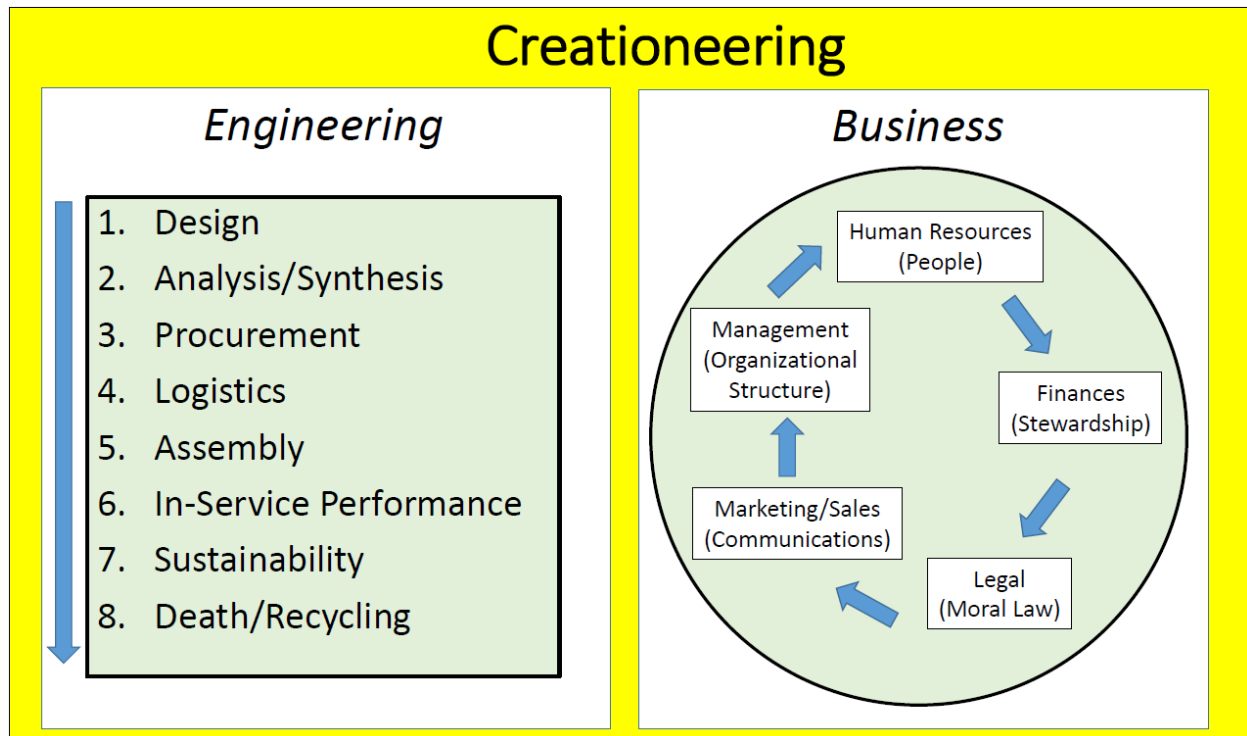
Creationeering

Engineering

1. Design
2. Analysis/Synthesis
3. Procurement
4. Logistics
5. Assembly
6. In-Service Performance
7. Sustainability
8. Death/Recycling

Business

Human Resources (People)

Finances (Stewardship)

Legal (Moral Law)

Marketing/Sales (Communications)

Management (Organizational Structure)